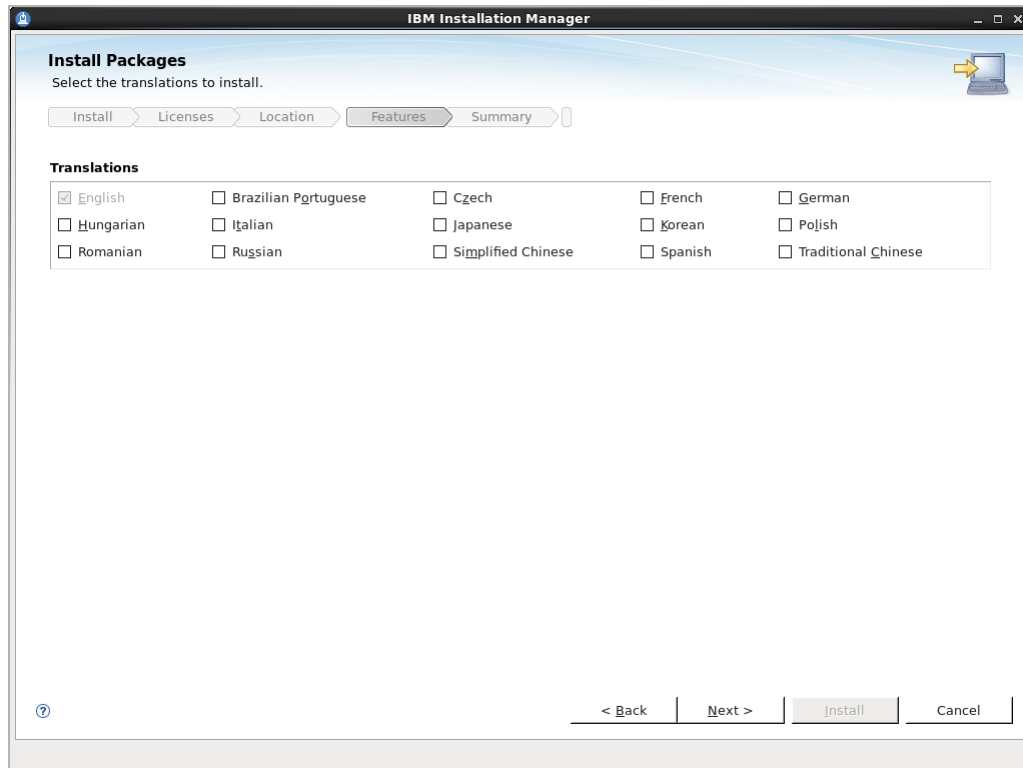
IBM Installation Manager

Install Packages
Select the translations to install.

Install Licenses Location Features Summary

Translations

| English | Brazilian Portuguese | Czech | French | German |
|---|---|---|---|---|
| Hungarian | Italian | Japanese | Korean | Polish |
| Romanian | Russian | Simplified Chinese | Spanish | Traditional Chinese |

< Back Next > Install Cancel